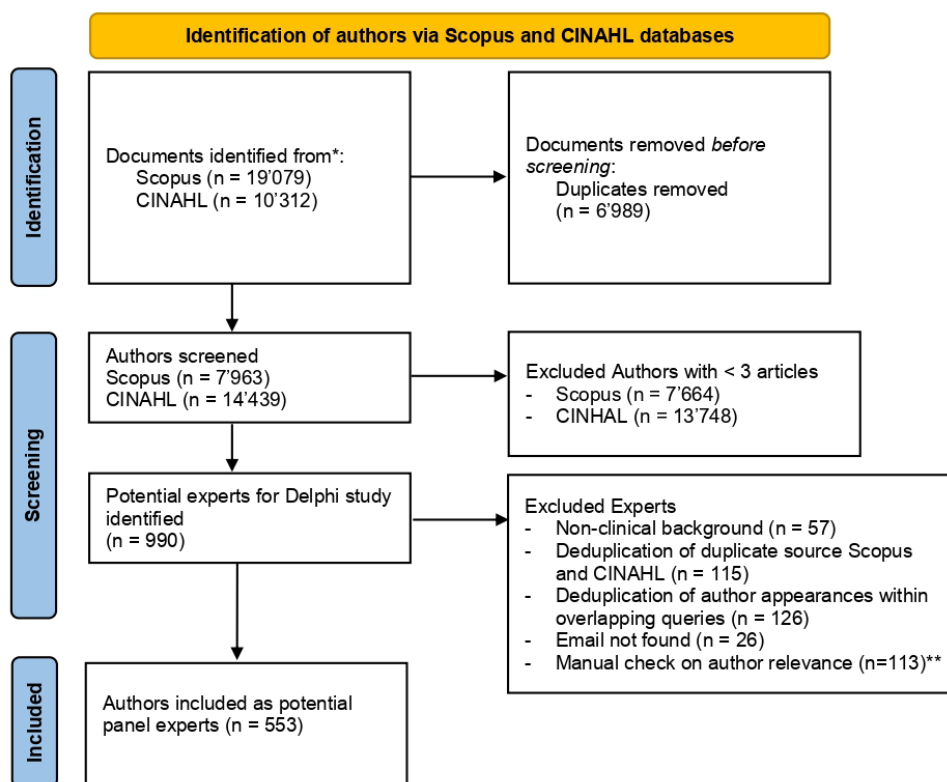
Identification of authors via Scopus and CINAHL databases

Identification

Documents identified from*:
Scopus (n = 19'079)
CINAHL (n = 10'312)

Documents removed *before screening*:
Duplicates removed
(n = 6'989)

Screening

Authors screened
Scopus (n = 7'963)
CINAHL (n = 14'439)

Excluded Authors with < 3 articles
- Scopus (n = 7'664)
- CINHAL (n = 13'748)

Potential experts for Delphi study identified
(n = 990)

Excluded Experts
- Non-clinical background (n = 57)
- Deduplication of duplicate source Scopus and CINAHL (n = 115)
- Deduplication of author appearances within overlapping queries (n = 126)
- Email not found (n = 26)
- Manual check on author relevance (n=113)**

Included

Authors included as potential panel experts (n = 553)